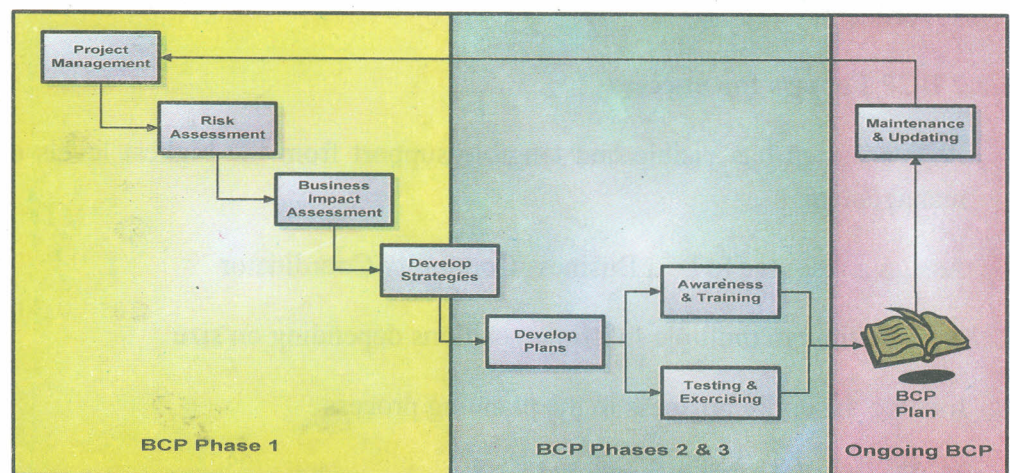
Project Management

Risk Assessment

Business Impact Assessment

Develop Strategies

Develop Plans

Awareness & Training

Testing & Exercising

Maintenance & Updating

BCP Plan

BCP Phase 1

BCP Phases 2 & 3

Ongoing BCP